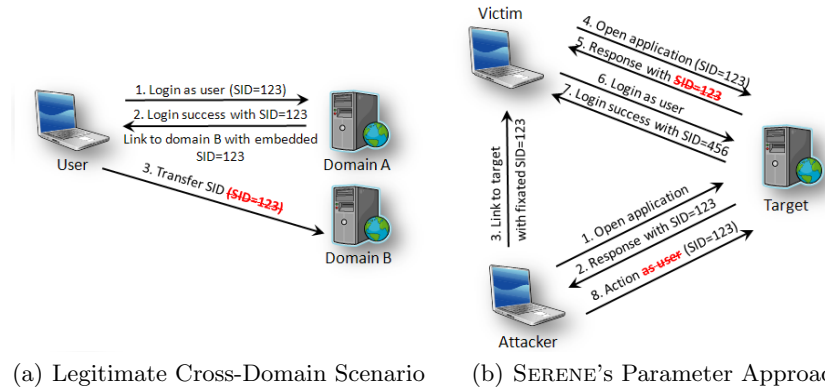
1. Login as user (SID=123)

2. Login success with SID=123

Link to domain B with embedded SID=123

User

Domain A

3. Transfer SID (SID=123)

Domain B

(a) Legitimate Cross-Domain Scenario

Victim

4. Open application (SID=123)

5. Response with SID=123

6. Login as user

7. Login success with SID=456

3. Link to target with fixated SID=123

Target

1. Open application

2. Response with SID=123

8. Action as user (SID=123)

Attacker

(b) Serene's Parameter Approa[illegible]